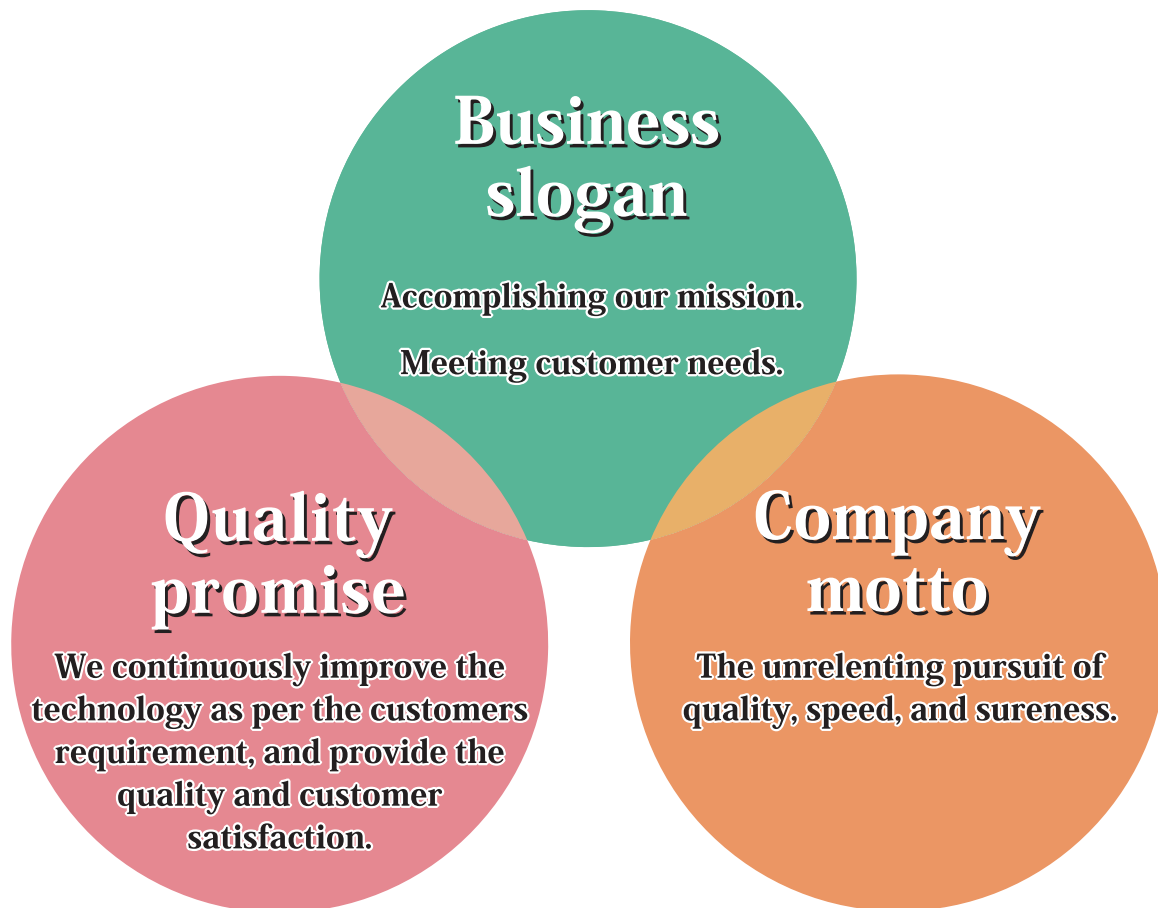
Business slogan

Accomplishing our mission.

Meeting customer needs.

Quality promise

We continuously improve the technology as per the customers requirement, and provide the quality and customer satisfaction.

Company motto

The unrelenting pursuit of quality, speed, and sureness.